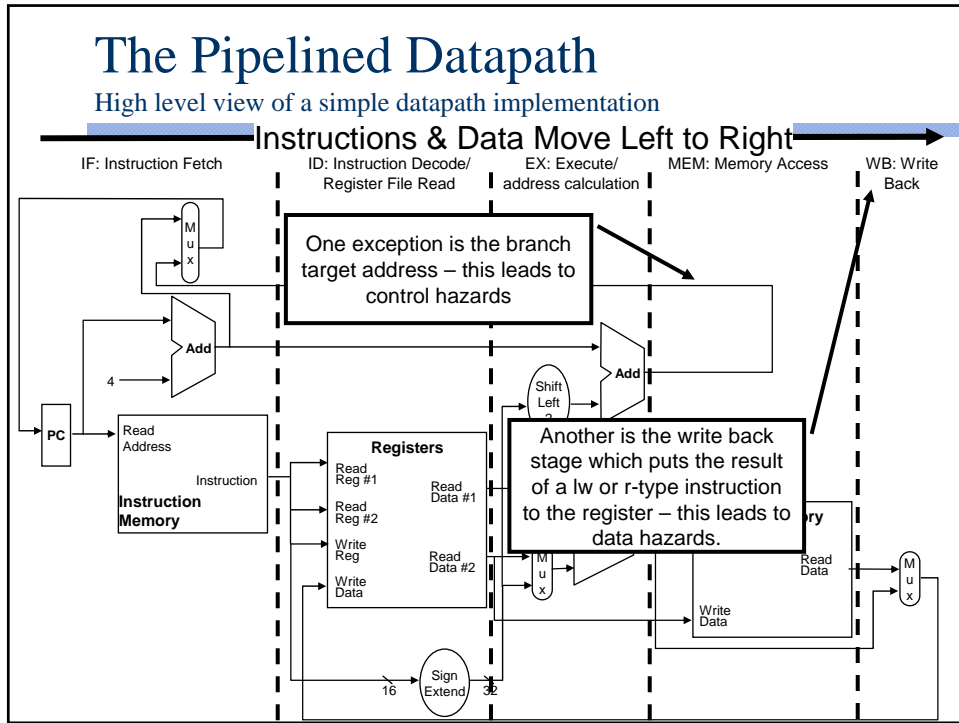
The Pipelined Datapath

High level view of a simple datapath implementation

Instructions & Data Move Left to Right

IF: Instruction Fetch

ID: Instruction Decode/ Register File Read

EX: Execute/ address calculation

MEM: Memory Access

WB: Write Back

M u x

One exception is the branch target address – this leads to control hazards

Add

4

Add

Shift Left 2

PC

Read Address

Instruction

Instruction Memory

Registers

Read Reg #1

Read Reg #2

Write Reg

Write Data

Read Data #1

Read Data #2

Another is the write back stage which puts the result of a lw or r-type instruction to the register – this leads to data hazards.

M u x

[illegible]ory

Read Data

Write Data

M u x

16

Sign Extend

32